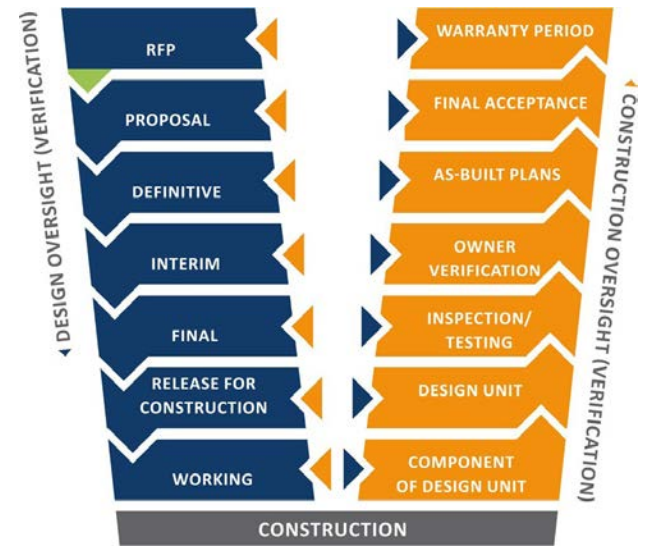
DESIGN OVERSIGHT (VERIFICATION)

RFP

PROPOSAL

DEFINITIVE

INTERIM

FINAL

RELEASE FOR CONSTRUCTION

WORKING

WARRANTY PERIOD

FINAL ACCEPTANCE

AS-BUILT PLANS

OWNER VERIFICATION

INSPECTION/ TESTING

DESIGN UNIT

COMPONENT OF DESIGN UNIT

CONSTRUCTION OVERSIGHT (VERIFICATION)

CONSTRUCTION